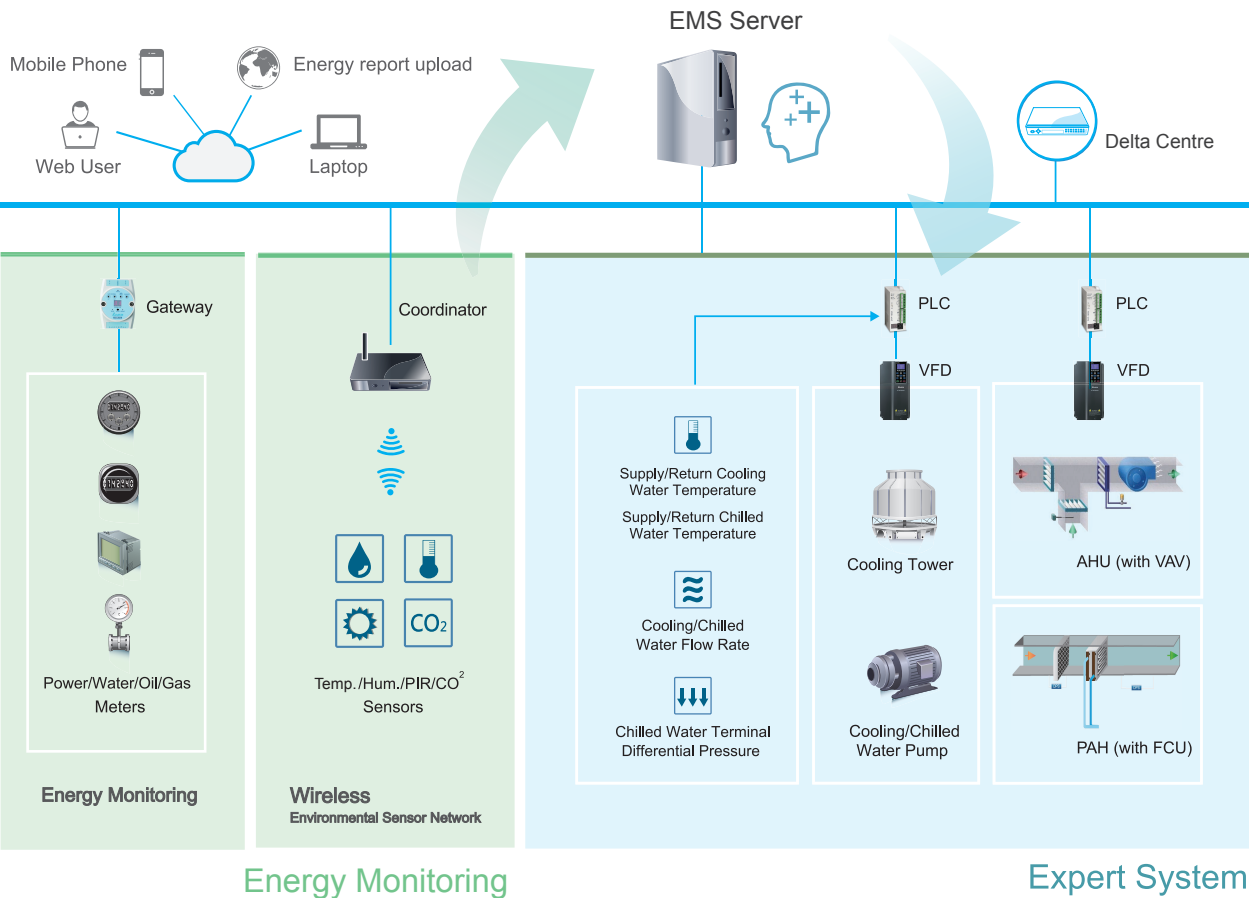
EMS Server

Mobile Phone

Energy report upload

Web User

Laptop

Delta Centre

Gateway

Coordinator

PLC

PLC

VFD

VFD

Supply/Return Cooling Water Temperature

Supply/Return Chilled Water Temperature

Cooling/Chilled Water Flow Rate

Chilled Water Terminal Differential Pressure

Cooling Tower

Cooling/Chilled Water Pump

AHU (with VAV)

PAH (with FCU)

$CO_2$

Temp./Hum./PIR/$CO^2$ Sensors

Power/Water/Oil/Gas Meters

Energy Monitoring

Wireless
Environmental Sensor Network

Energy Monitoring

Expert System